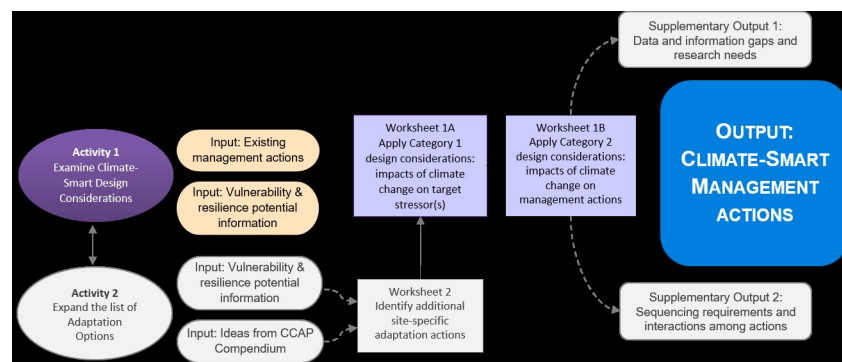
Supplementary Output 1: Data and information gaps and research needs

Activity 1
Examine Climate-Smart Design Considerations

Input: Existing management actions

Input: Vulnerability & resilience potential information

Worksheet 1A
Apply Category 1 design considerations: impacts of climate change on target stressor(s)

Worksheet 1B
Apply Category 2 design considerations: impacts of climate change on management actions

OUTPUT: CLIMATE-SMART MANAGEMENT ACTIONS

Activity 2
Expand the list of Adaptation Options

Input: Vulnerability & resilience potential information

Input: Ideas from CCAP Compendium

Worksheet 2
Identify additional site-specific adaptation actions

Supplementary Output 2: Sequencing requirements and interactions among actions